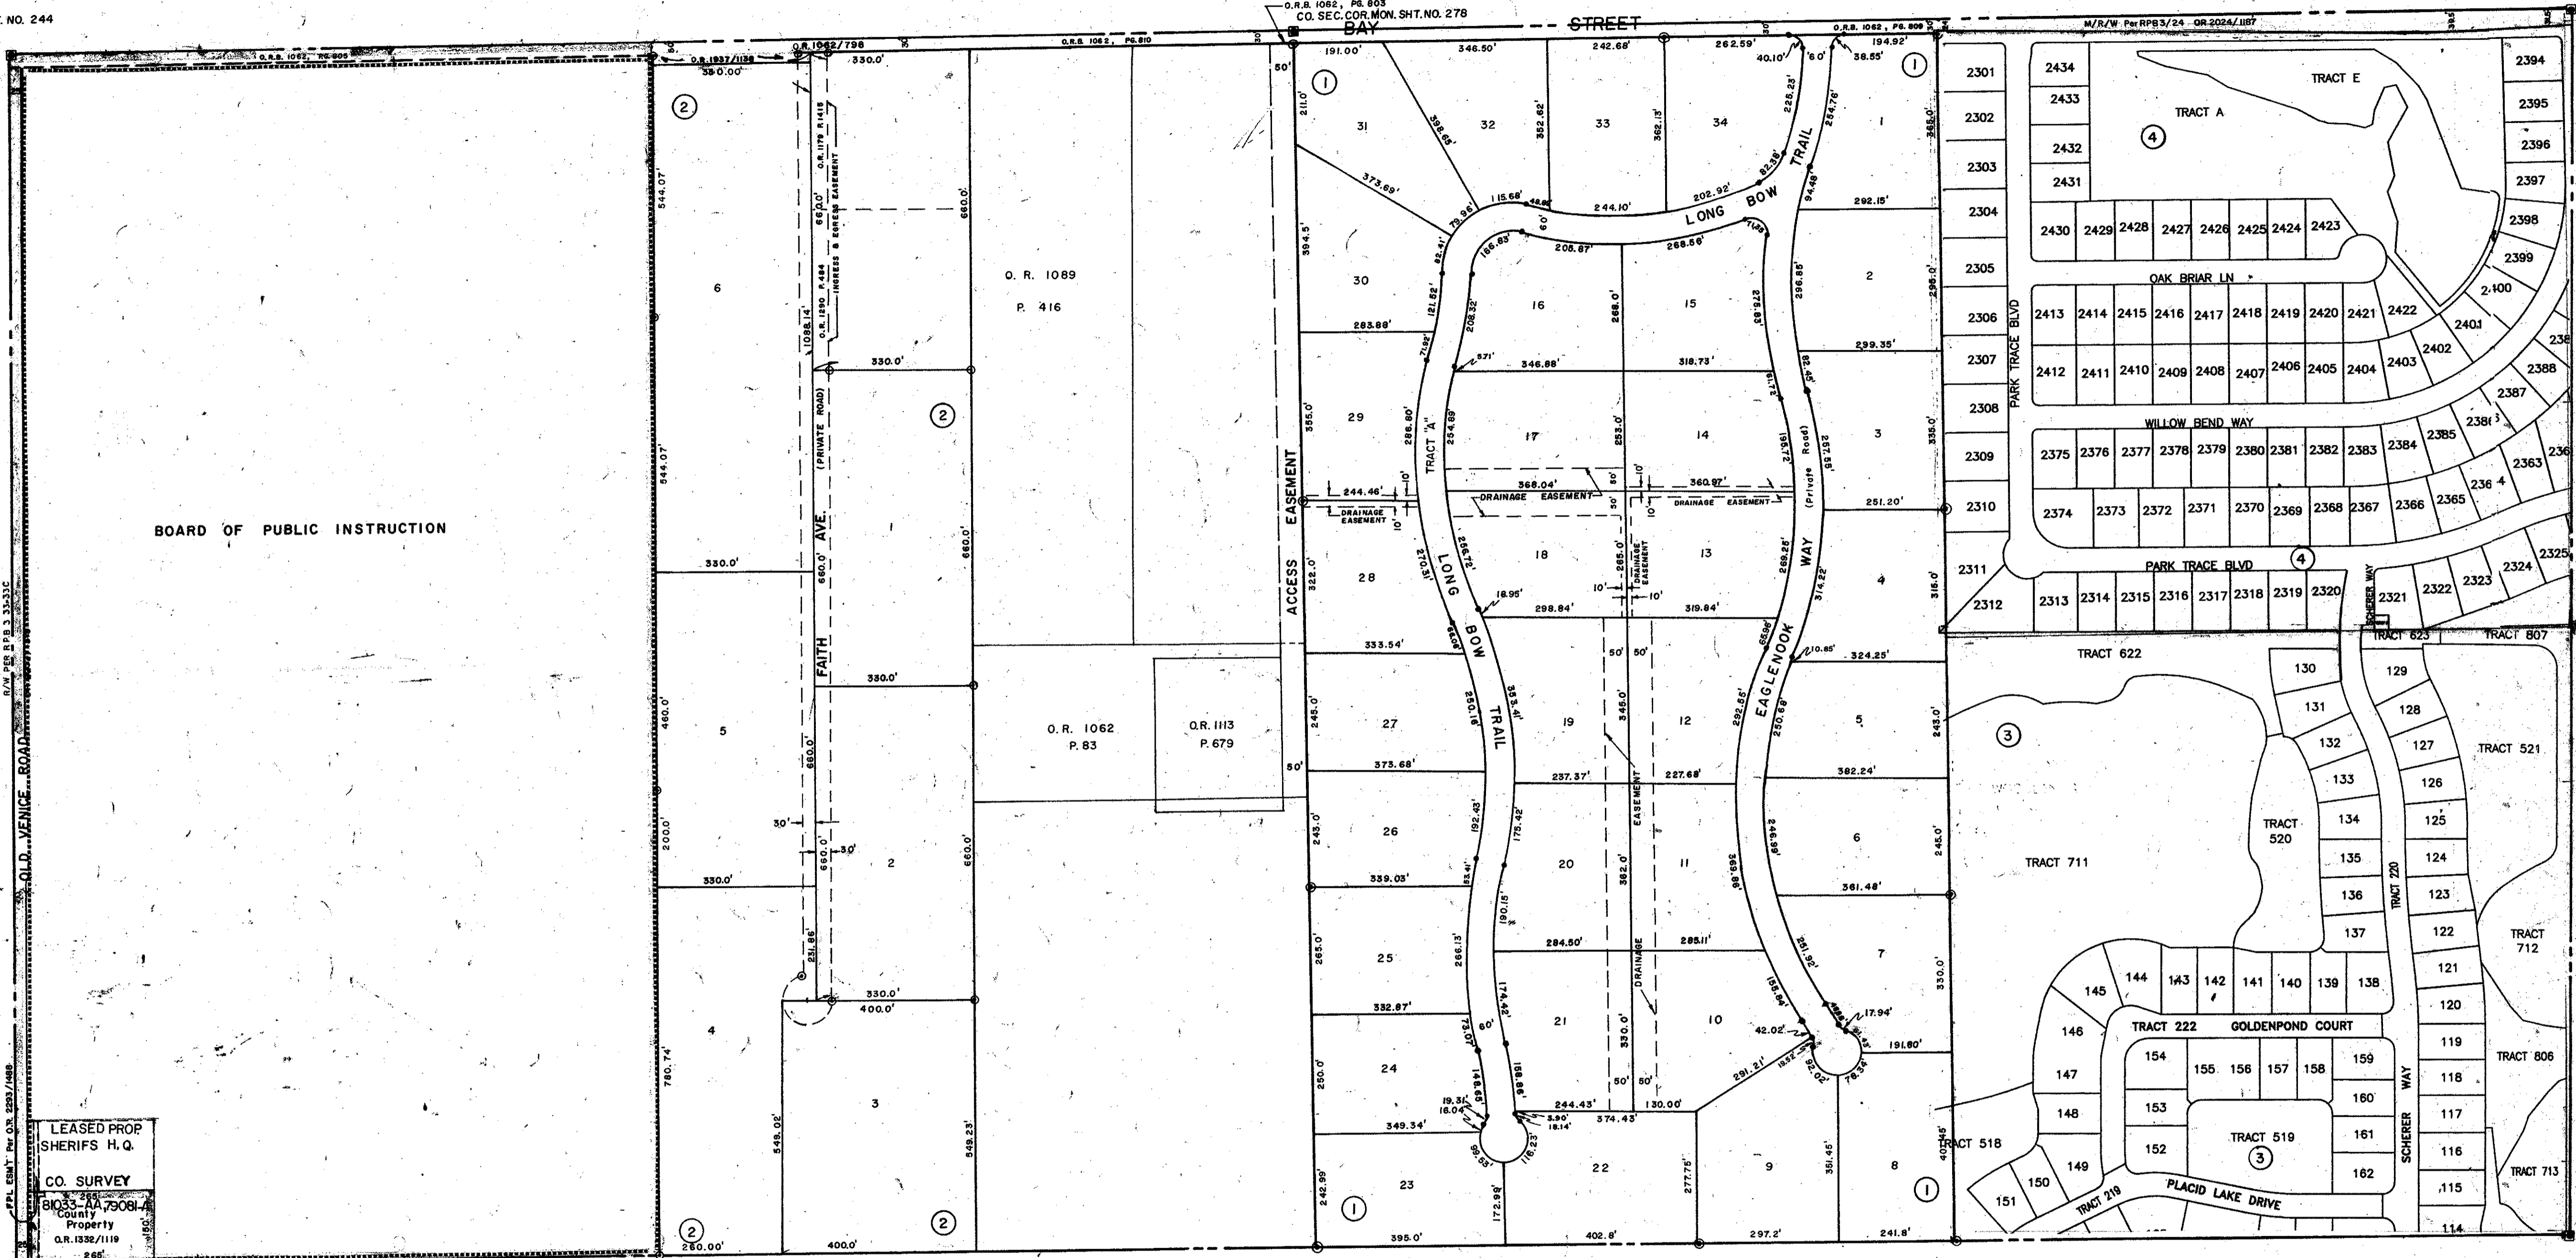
. NO. 244

O.R.B. 1062, PG. 803
CO. SEC. COR. MON. SHT. NO. 278

BAY STREET

O.R.B. 1062, PG. 809

M/R/W Per RPB3/24 OR 2024/1187

O.R.B. 1062, PG. 805
O.R. 1937/1138
O.R. 1062/798
O.R.B. 1062, PG. 810

BOARD OF PUBLIC INSTRUCTION

OLD VENICE ROAD

R/W PER RPB 3 33-33C

FPL ESM'T Per O.R. 2293/1488

LEASED PROP
SHERIFS H.Q.

CO. SURVEY

81033-AA 7908I-A
County Property
O.R. 1332/1119

265'

FAITH AVE. (PRIVATE ROAD)

O.R. 1290 P.484 INGRESS & EGRESS EASEMENT
O.R. 1179 P.1418

O. R. 1089
P. 416

O. R. 1062
P. 83

O.R. 1113
P. 679

ACCESS EASEMENT

LONG BOW TRAIL

TRACT "A"

DRAINAGE EASEMENT

EAGLENOOK WAY (Private Road)

EASEMENT

DRAINAGE

TRACT E
TRACT A

OAK BRIAR LN

PARK TRACE BLVD

WILLOW BEND WAY

PARK TRACE BLVD

SCHERER WAY

TRACT 623
TRACT 807
TRACT 622
TRACT 521
TRACT 711
TRACT 520
TRACT 220
TRACT 712
TRACT 222
GOLDENPOND COURT
TRACT 806
TRACT 519
TRACT 518
TRACT 219
PLACID LAKE DRIVE
TRACT 713
SCHERER WAY

2301 2302 2303 2304 2305 2306 2307 2308 2309 2310 2311 2312
2434 2433 2432 2431 2430 2429 2428 2427 2426 2425 2424 2423
2394 2395 2396 2397 2398 2399 2400 2401 2402 2403
2413 2414 2415 2416 2417 2418 2419 2420 2421 2422
2412 2411 2410 2409 2408 2407 2406 2405 2404
2388 2387 2385 2386 236 2363 2364 2365 2366 2325 2324 2323 2322 2321
2375 2376 2377 2378 2379 2380 2381 2382 2383 2384
2374 2373 2372 2371 2370 2369 2368 2367
2313 2314 2315 2316 2317 2318 2319 2320

130 131 132 133 134 135 136 137 138 139 140 141 142 143 144 145 146 147 148 149 150 151
129 128 127 126 125 124 123 122 121 120 119 118 117 116 115 114
154 155 156 157 158 159 160 161 162 153 152

1 2 3 4 5 6 7 8 9 10 11 12 13 14 15 16 17 18 19 20 21 22 23 24 25 26 27 28 29 30 31 32 33 34

191.00' 346.50' 242.68' 262.59' 194.92' 40.10' 38.55' 211.0' 358.65' 352.62' 362.13' 225.23' 254.76' 355.0' 373.69' 115.68' 244.10' 202.92' 82.38' 94.49' 292.15' 79.96' 166.83' 205.87' 268.56' 394.5' 296.85' 296.0' 283.88' 121.52' 208.32' 268.0' 276.83' 299.35' 346.88' 318.73' 355.0' 286.80' 254.69' 253.0' 335.0' 368.04' 360.97' 244.46' 251.20' 270.31' 265.0' 269.26' 314.22' 316.0' 322.0' 18.95' 298.84' 319.84' 333.54' 10.85' 324.25' 245.0' 260.16' 353.41' 345.0' 292.55' 250.68' 243.0' 373.68' 237.37' 227.68' 382.24' 192.43' 175.42' 245.0' 246.99' 339.03' 361.48' 190.15' 382.0' 269.98' 284.50' 285.11' 266.13' 251.93' 265.0' 332.87' 174.42' 330.0' 17.94' 42.02' 191.80' 156.86' 250.0' 244.43' 130.00' 291.21' 349.34' 374.43' 3.90' 18.14' 19.31' 16.04' 116.23' 277.75' 351.45' 242.99' 395.0' 172.99' 402.8' 297.2' 241.8'

330.0' 660.0' 544.07' 1088.14' 460.0' 200.0' 780.74' 549.02' 549.23' 400.0' 251.86' 30' 260.00' 50'